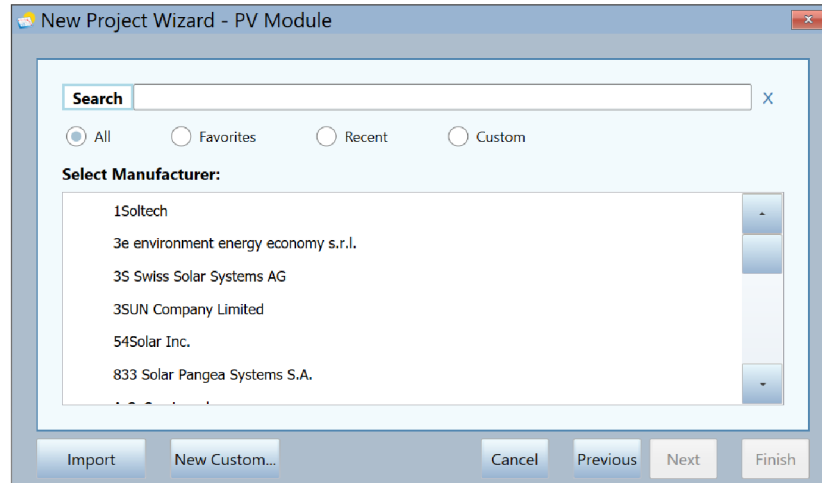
New Project Wizard - PV Module

Search X

All Favorites Recent Custom

Select Manufacturer:

1Soltech
3e environment energy economy s.r.l.
3S Swiss Solar Systems AG
3SUN Company Limited
54Solar Inc.
833 Solar Pangea Systems S.A.
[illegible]

Import New Custom... Cancel Previous Next Finish